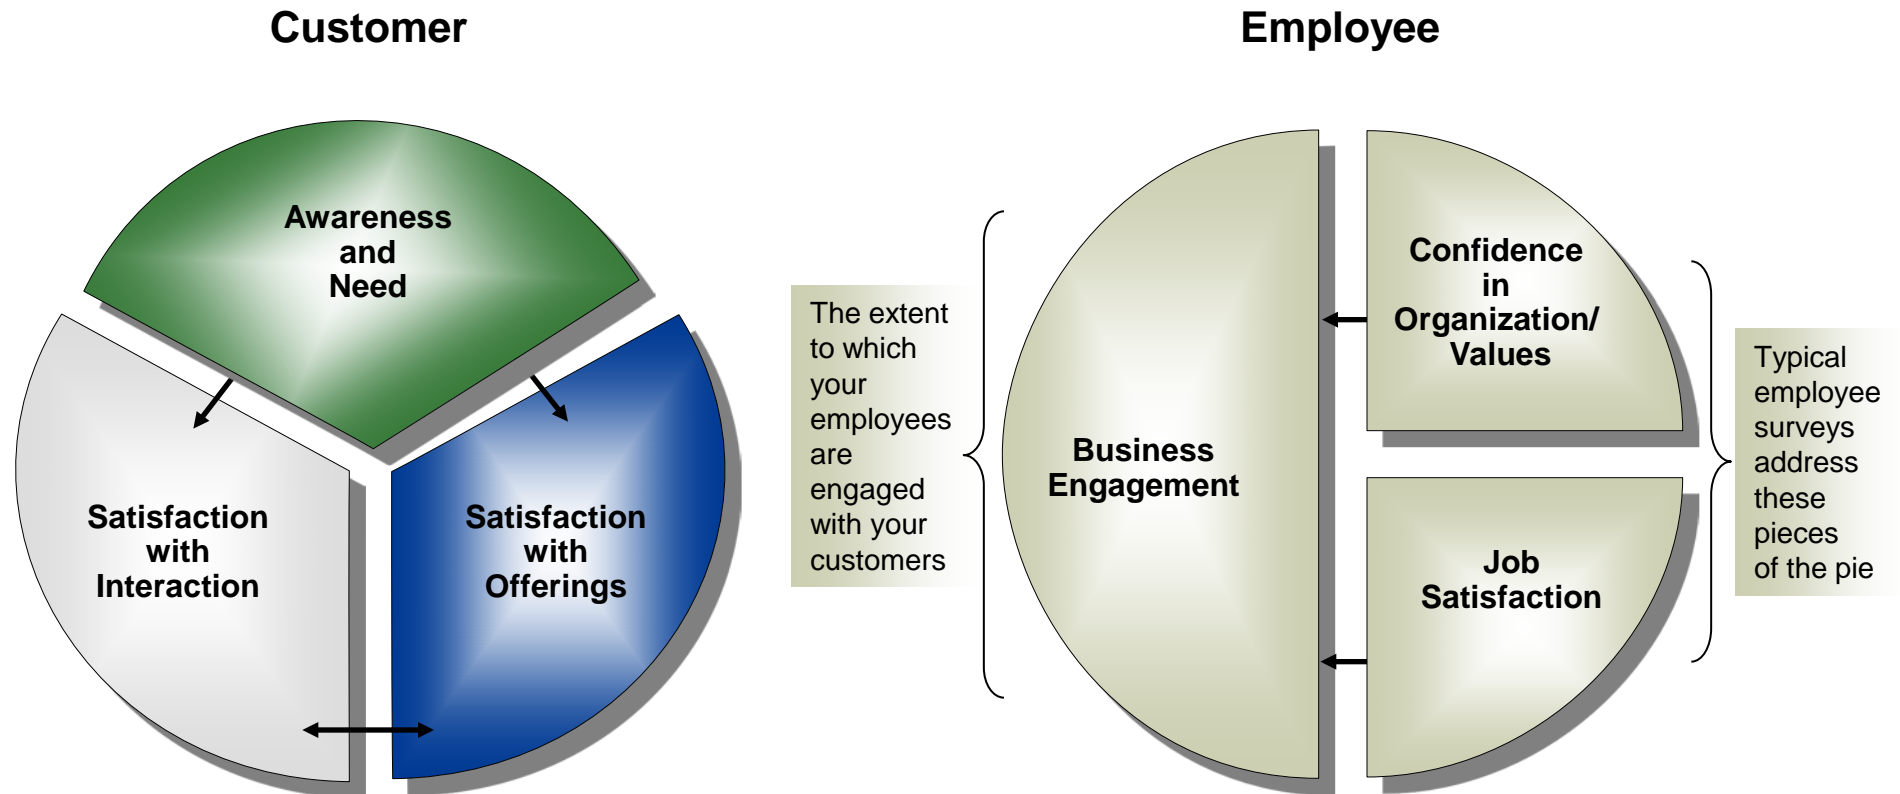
Customer

Awareness and Need

Satisfaction with Interaction

Satisfaction with Offerings

Employee

The extent to which your employees are engaged with your customers

Business Engagement

Confidence in Organization/ Values

Job Satisfaction

Typical employee surveys address these pieces of the pie